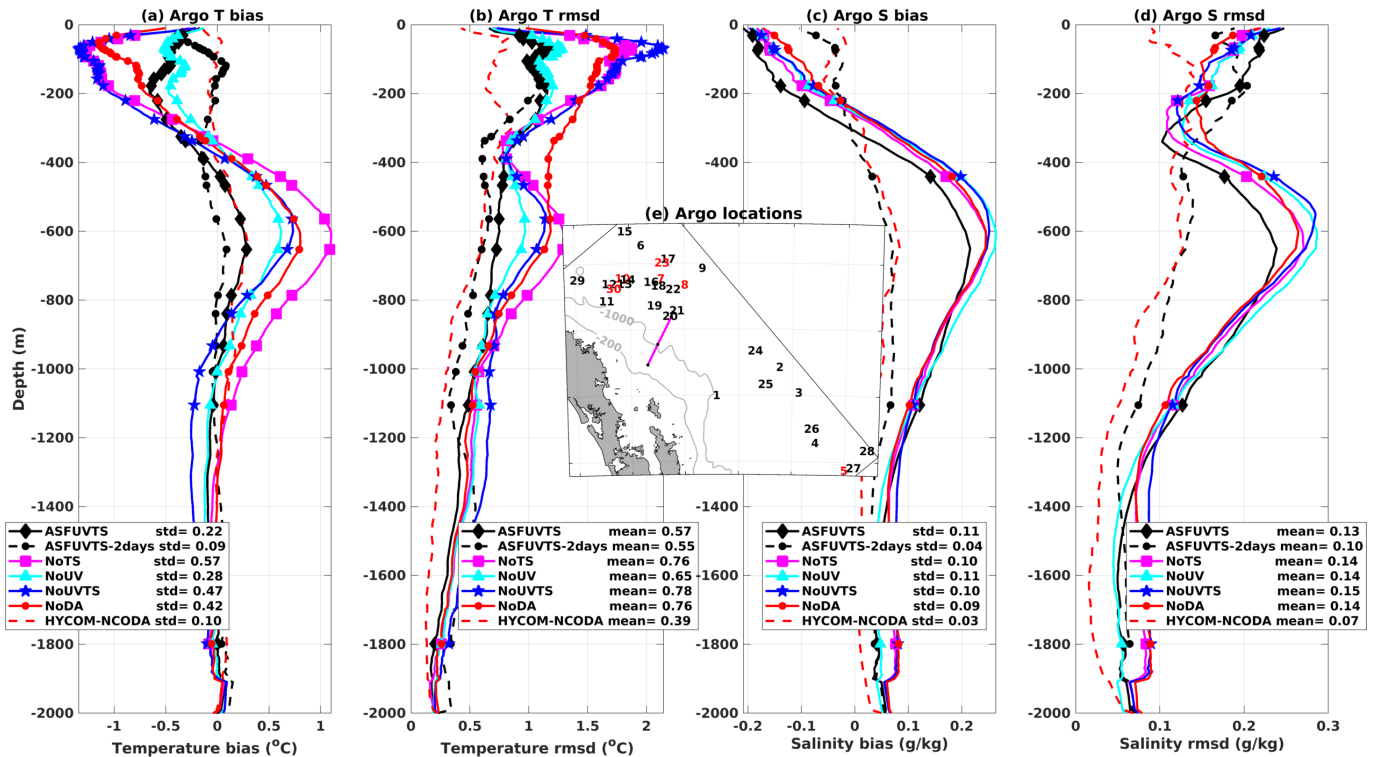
(a) Argo T bias

0
-200
-400
-600
-800
-1000
-1200
-1400
-1600
-1800
-2000

Depth (m)

-1 -0.5 0 0.5 1

Temperature bias ($^oC$)

ASFUVTS std= 0.22
ASFUVTS-2days std= 0.09
NoTS std= 0.57
NoUV std= 0.28
NoUVTS std= 0.47
NoDA std= 0.42
HYCOM-NCODA std= 0.10

(b) Argo T rmsd

0 0.5 1 1.5 2

Temperature rmsd ($^oC$)

ASFUVTS mean= 0.57
ASFUVTS-2days mean= 0.55
NoTS mean= 0.76
NoUV mean= 0.65
NoUVTS mean= 0.78
NoDA mean= 0.76
HYCOM-NCODA mean= 0.39

(e) Argo locations

15
6
17
23
9
29
12 10 14 13 16 7 8 18 22
30
11
19 21
20
-1000
-200
24
2
25
3
1
26
4
28
27
5

(c) Argo S bias

-0.2 -0.1 0 0.1 0.2

Salinity bias (g/kg)

ASFUVTS std= 0.11
ASFUVTS-2days std= 0.04
NoTS std= 0.10
NoUV std= 0.11
NoUVTS std= 0.10
NoDA std= 0.09
HYCOM-NCODA std= 0.03

(d) Argo S rmsd

0 0.1 0.2 0.3

Salinity rmsd (g/kg)

ASFUVTS mean= 0.13
ASFUVTS-2days mean= 0.10
NoTS mean= 0.14
NoUV mean= 0.14
NoUVTS mean= 0.15
NoDA mean= 0.14
HYCOM-NCODA mean= 0.07